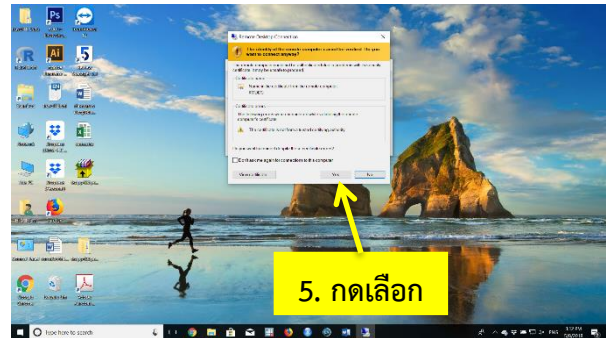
Remote Desktop Connection

The identity of the remote computer cannot be verified. Do you want to connect anyway?

Don't ask me again for connections to this computer

View certificate

Yes

No

5. กดเลือก

Type here to search

ENG